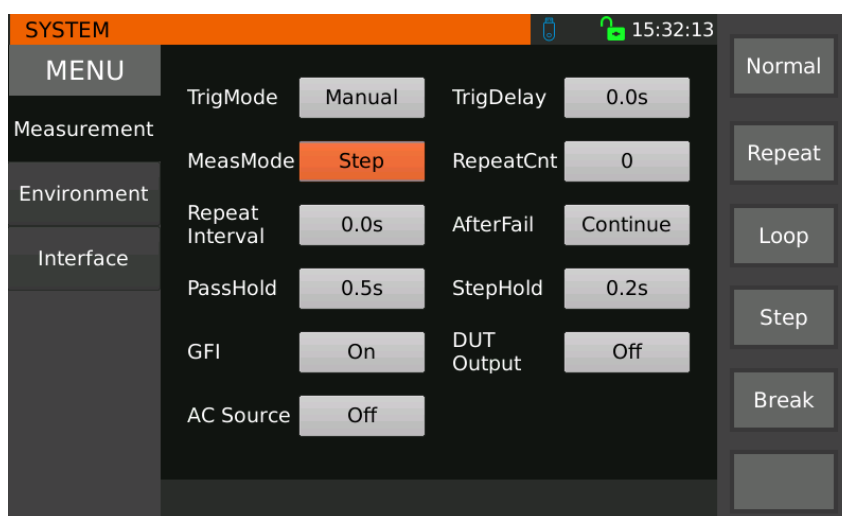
SYSTEM

15:32:13

MENU

Measurement

Environment

Interface

| TrigMode | Manual | TrigDelay | 0.0s |
|---|---|---|---|
| MeasMode | Step | RepeatCnt | 0 |
| Repeat Interval | 0.0s | AfterFail | Continue |
| PassHold | 0.5s | StepHold | 0.2s |
| GFI | On | DUT Output | Off |
| AC Source | Off | | |

Normal

Repeat

Loop

Step

Break